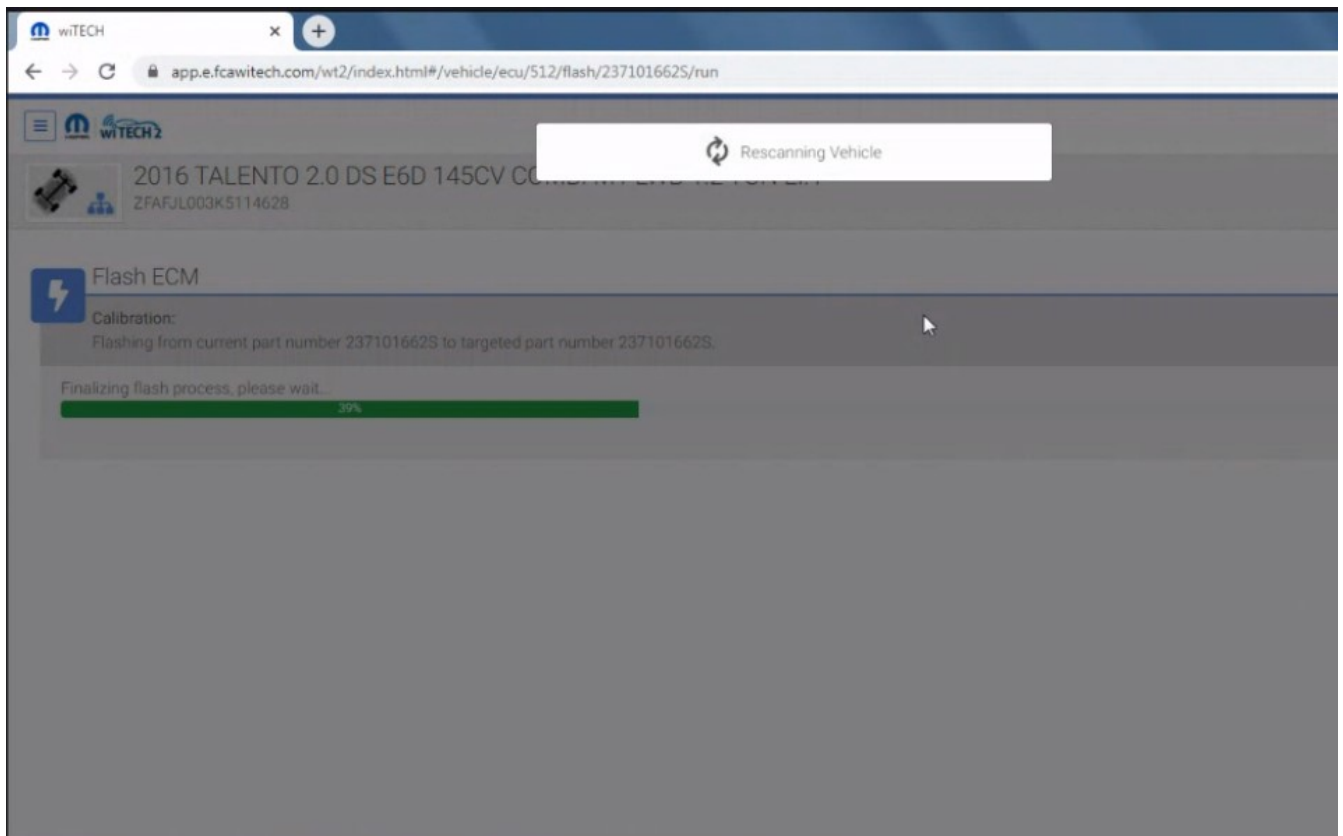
wiTECH ×

app.e.fcawitech.com/wt2/index.html#/vehicle/ecu/512/flash/237101662S/run

wiTECH2

Rescanning Vehicle

2016 TALENTO 2.0 DS E6D 145CV C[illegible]
ZFAFJL003K5114628

Flash ECM

Calibration:
Flashing from current part number 237101662S to targeted part number 237101662S.

Finalizing flash process, please wait...
39%